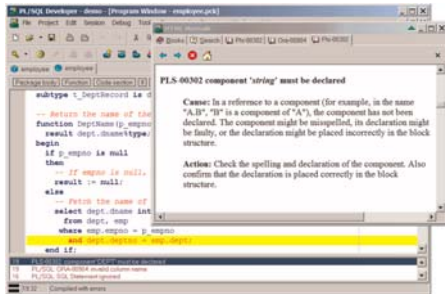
PL/SQL Developer - demo - [Program Window - employee.pck]

File Project Edit Session Debug Tool

employee employee

Package body Function Code section

subtype t_DeptRecord is d

-- Return the name of the
function DeptName(p_empno
result dept.dname%type;
begin
if p_empno is null
then
-- If empno is null,
result := null;
else
-- Fetch the name of
select dept.dname int
from dept, emp
where emp.empno = p_empno
and dept.deptno = emp.dept;
end if;

PLS-00302 component 'DEPT' must be declared
PL/SQL ORA-00904 invalid column name
PL/SQL SQL Statement ignored

19:32 Compiled with errors

Books Search PLS-00302 ORA-00904 PLS-00302

PLS-00302 component 'string' must be declared

Cause: In a reference to a component (for example, in the name "A.B", "B" is a component of "A"), the component has not been declared. The component might be misspelled, its declaration might be faulty, or the declaration might be placed incorrectly in the block structure.

Action: Check the spelling and declaration of the component. Also confirm that the declaration is placed correctly in the block structure.